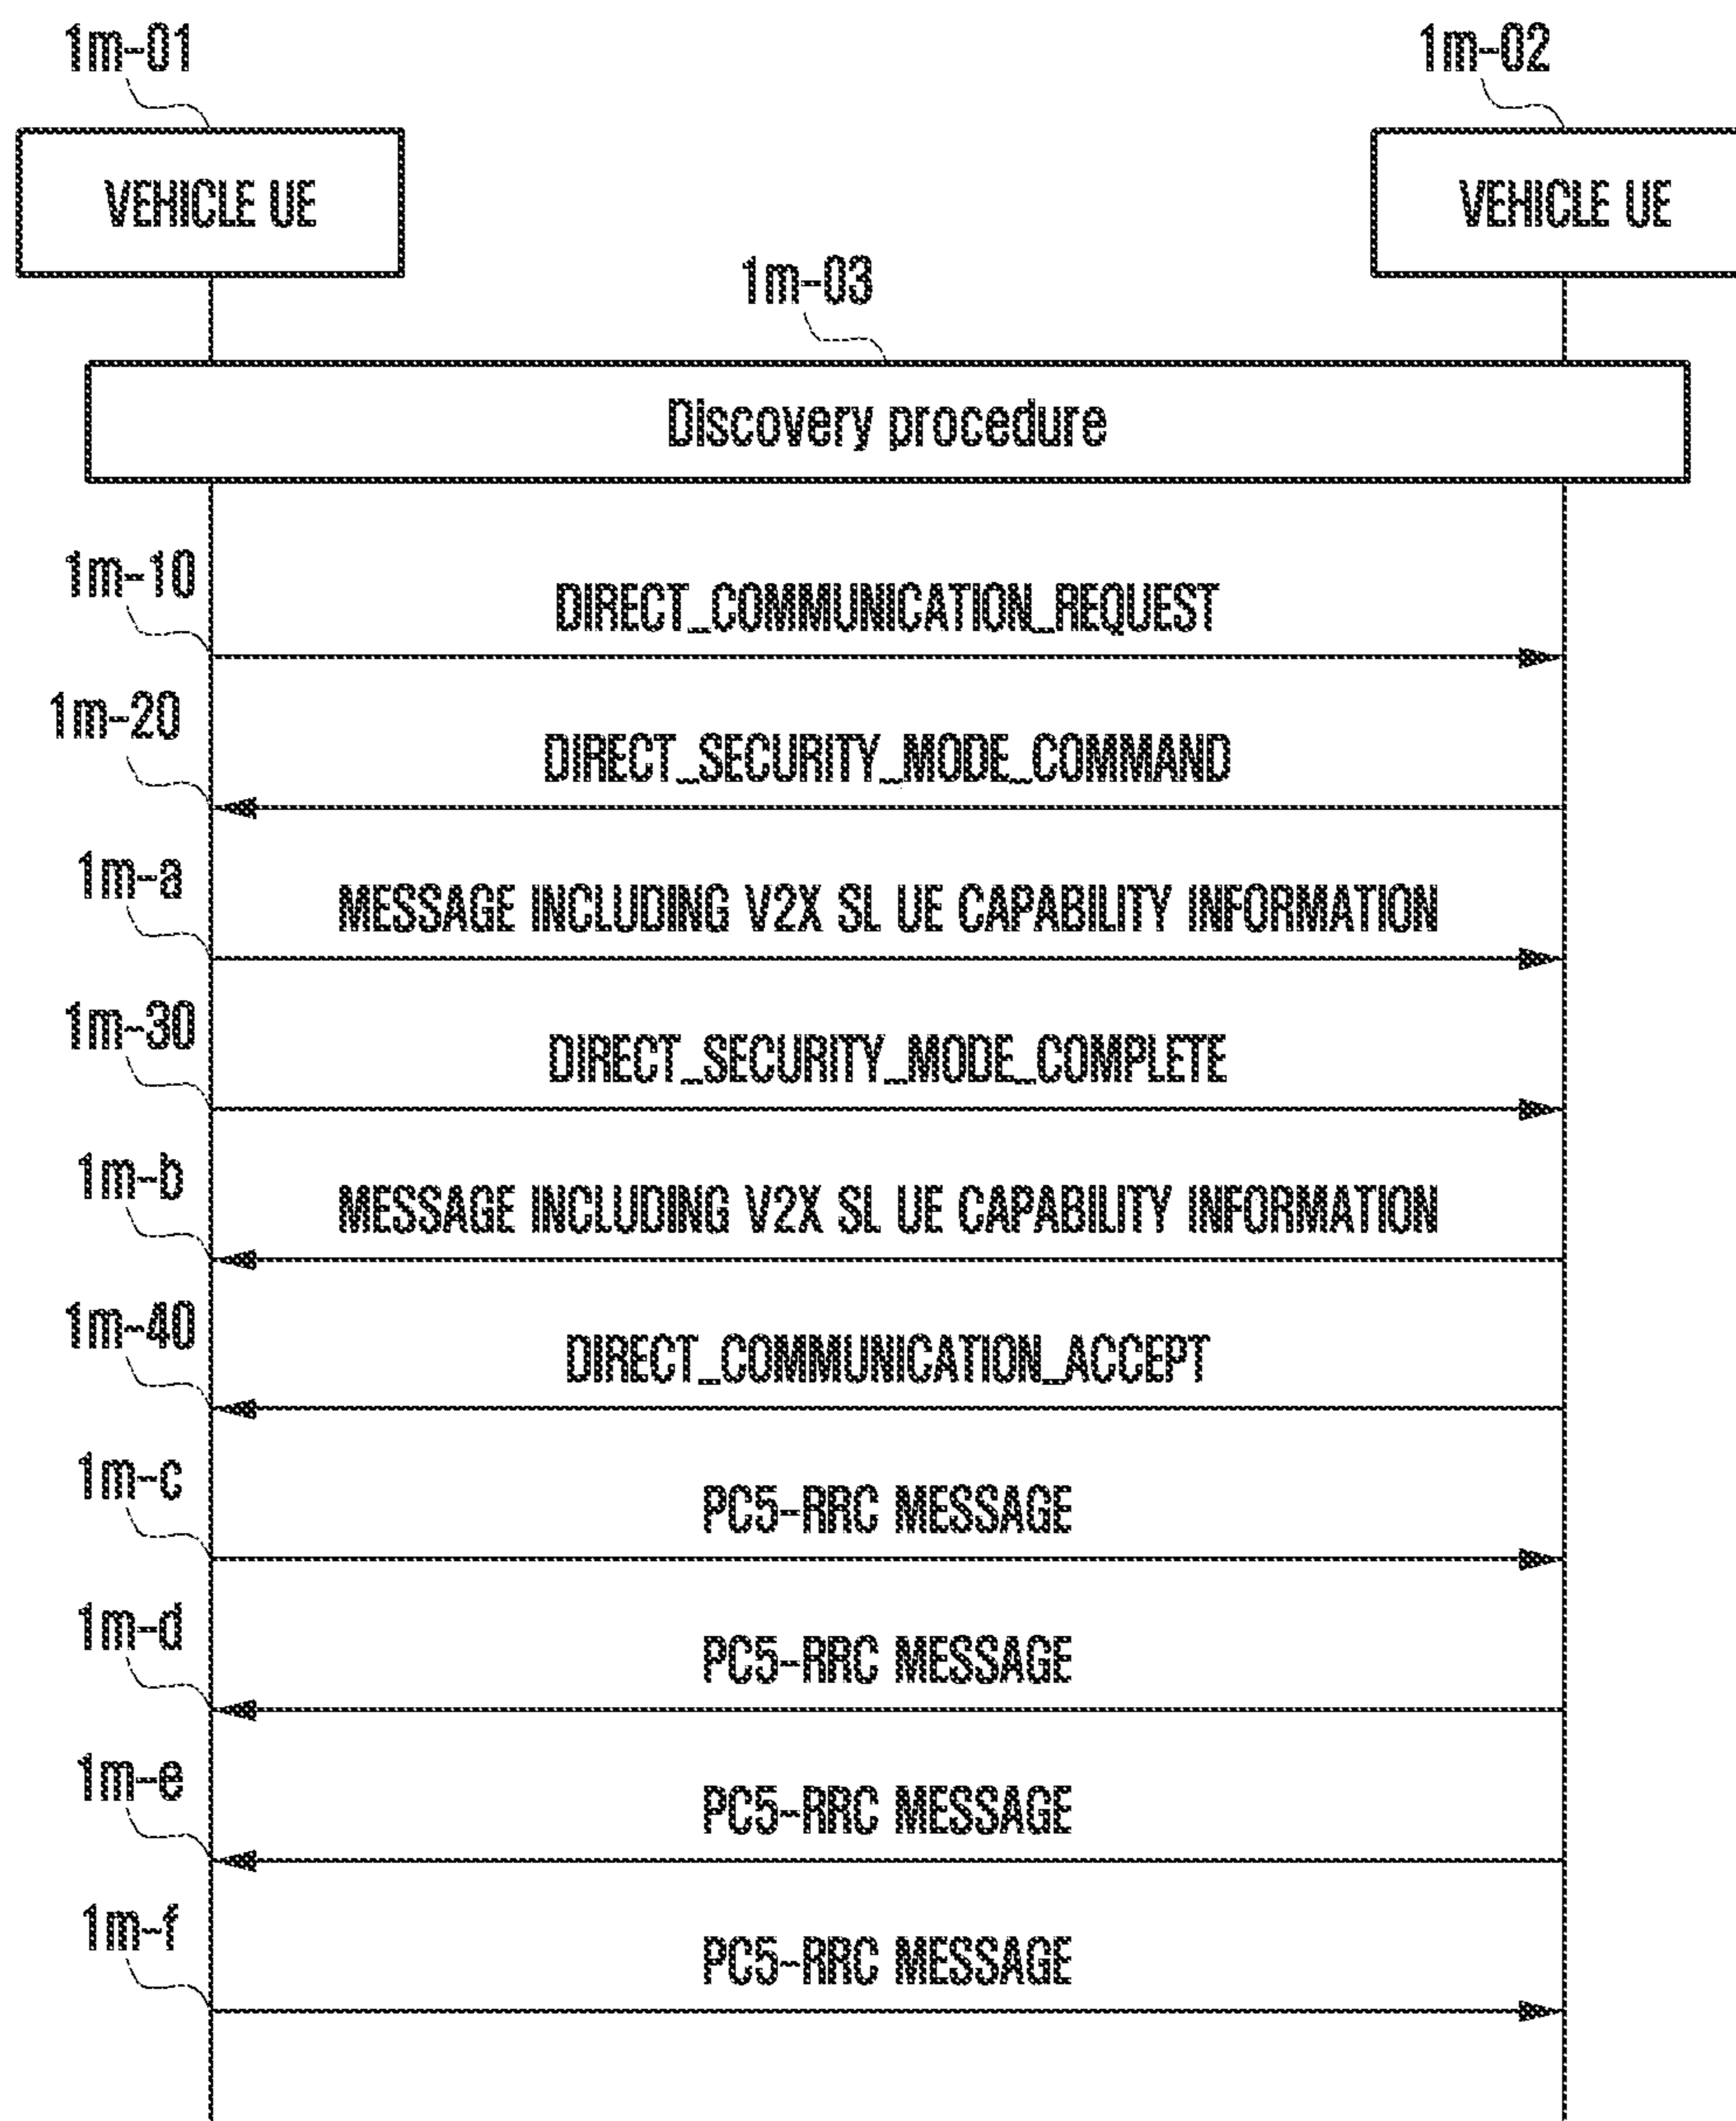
1m-01

VEHICLE UE

1m-02

VEHICLE UE

1m-03

Discovery procedure

1m-10

DIRECT_COMMUNICATION_REQUEST

1m-20

DIRECT_SECURITY_MODE_COMMAND

1m-a

MESSAGE INCLUDING V2X SL UE CAPABILITY INFORMATION

1m-30

DIRECT_SECURITY_MODE_COMPLETE

1m-b

MESSAGE INCLUDING V2X SL UE CAPABILITY INFORMATION

1m-40

DIRECT_COMMUNICATION_ACCEPT

1m-c

PC5-RRC MESSAGE

1m-d

PC5-RRC MESSAGE

1m-e

PC5-RRC MESSAGE

1m-f

PC5-RRC MESSAGE